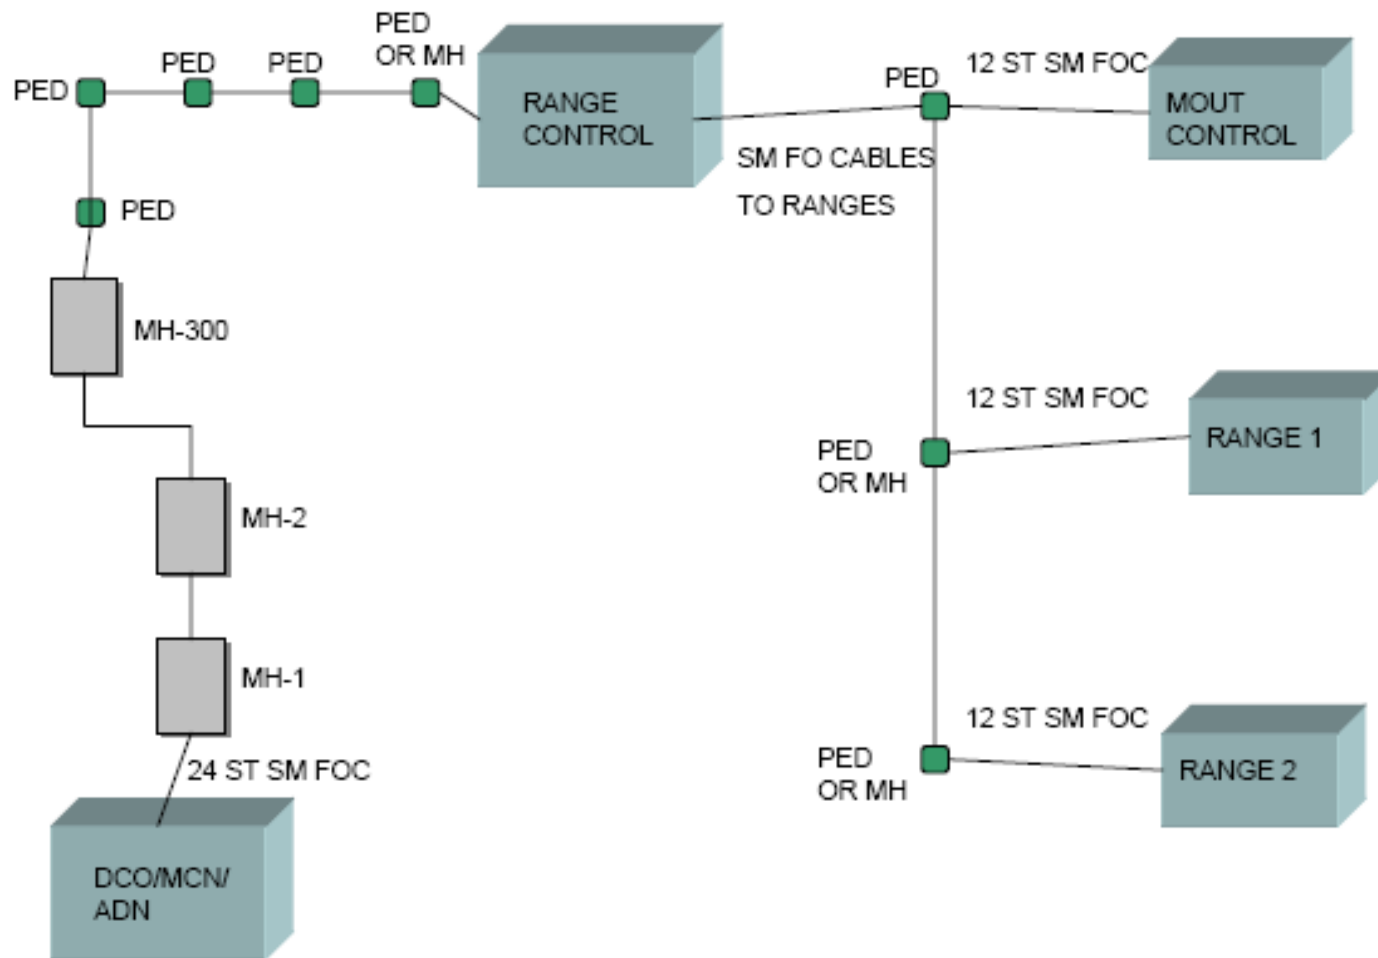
PED

PED

PED

PED OR MH

RANGE CONTROL

PED

12 ST SM FOC

MOUT CONTROL

SM FO CABLES

TO RANGES

PED

MH-300

12 ST SM FOC

RANGE 1

PED OR MH

MH-2

MH-1

12 ST SM FOC

24 ST SM FOC

PED OR MH

RANGE 2

DCO/MCN/ ADN